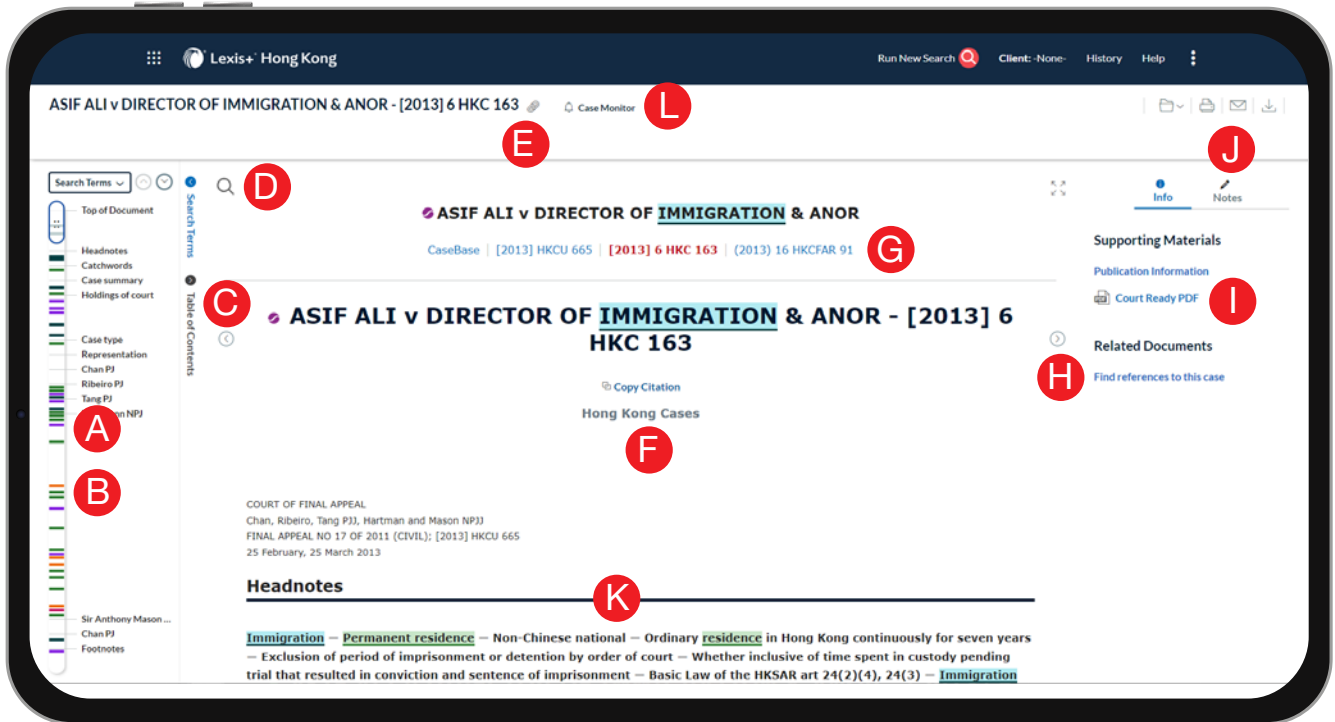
Lexis+ Hong Kong

Run New Search Client: -None- History Help

ASIF ALI v DIRECTOR OF IMMIGRATION & ANOR - [2013] 6 HKC 163 Case Monitor

L

E

Search Terms

Top of Document

Headnotes
Catchwords
Case summary
Holdings of court

Case type
Representation
Chan PJ
Ribeiro PJ
Tang PJ
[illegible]on NPJ

A

B

Sir Anthony Mason ...
Chan PJ
Footnotes

Search Terms

Table of Contents

D

C

ASIF ALI v DIRECTOR OF IMMIGRATION & ANOR

CaseBase | [2013] HKCU 665 | [2013] 6 HKC 163 | (2013) 16 HKCFAR 91

G

ASIF ALI v DIRECTOR OF IMMIGRATION & ANOR - [2013] 6 HKC 163

Copy Citation

Hong Kong Cases

F

COURT OF FINAL APPEAL
Chan, Ribeiro, Tang PJJ, Hartman and Mason NPJJ
FINAL APPEAL NO 17 OF 2011 (CIVIL); [2013] HKCU 665
25 February, 25 March 2013

Headnotes

K

Immigration — Permanent residence — Non-Chinese national — Ordinary residence in Hong Kong continuously for seven years — Exclusion of period of imprisonment or detention by order of court — Whether inclusive of time spent in custody pending trial that resulted in conviction and sentence of imprisonment — Basic Law of the HKSAR art 24(2)(4), 24(3) — Immigration

J

Info Notes

Supporting Materials

Publication Information

Court Ready PDF

I

Related Documents

H

Find references to this case